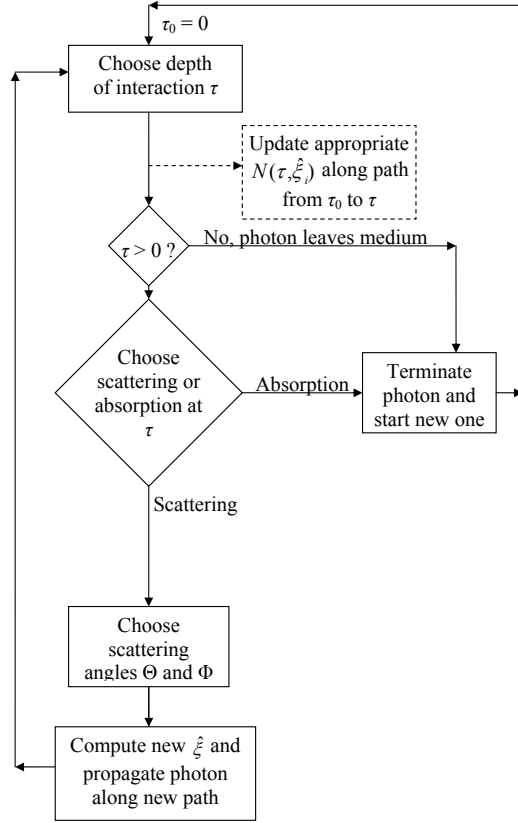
$\tau_0 = 0$

Choose depth of interaction $\tau$

Update appropriate $N(\tau,\hat{\xi}_i)$ along path from $\tau_0$ to $\tau$

$\tau > 0$ ?

No, photon leaves medium

Choose scattering or absorption at $\tau$

Absorption

Terminate photon and start new one

Scattering

Choose scattering angles $\Theta$ and $\Phi$

Compute new $\hat{\xi}$ and propagate photon along new path